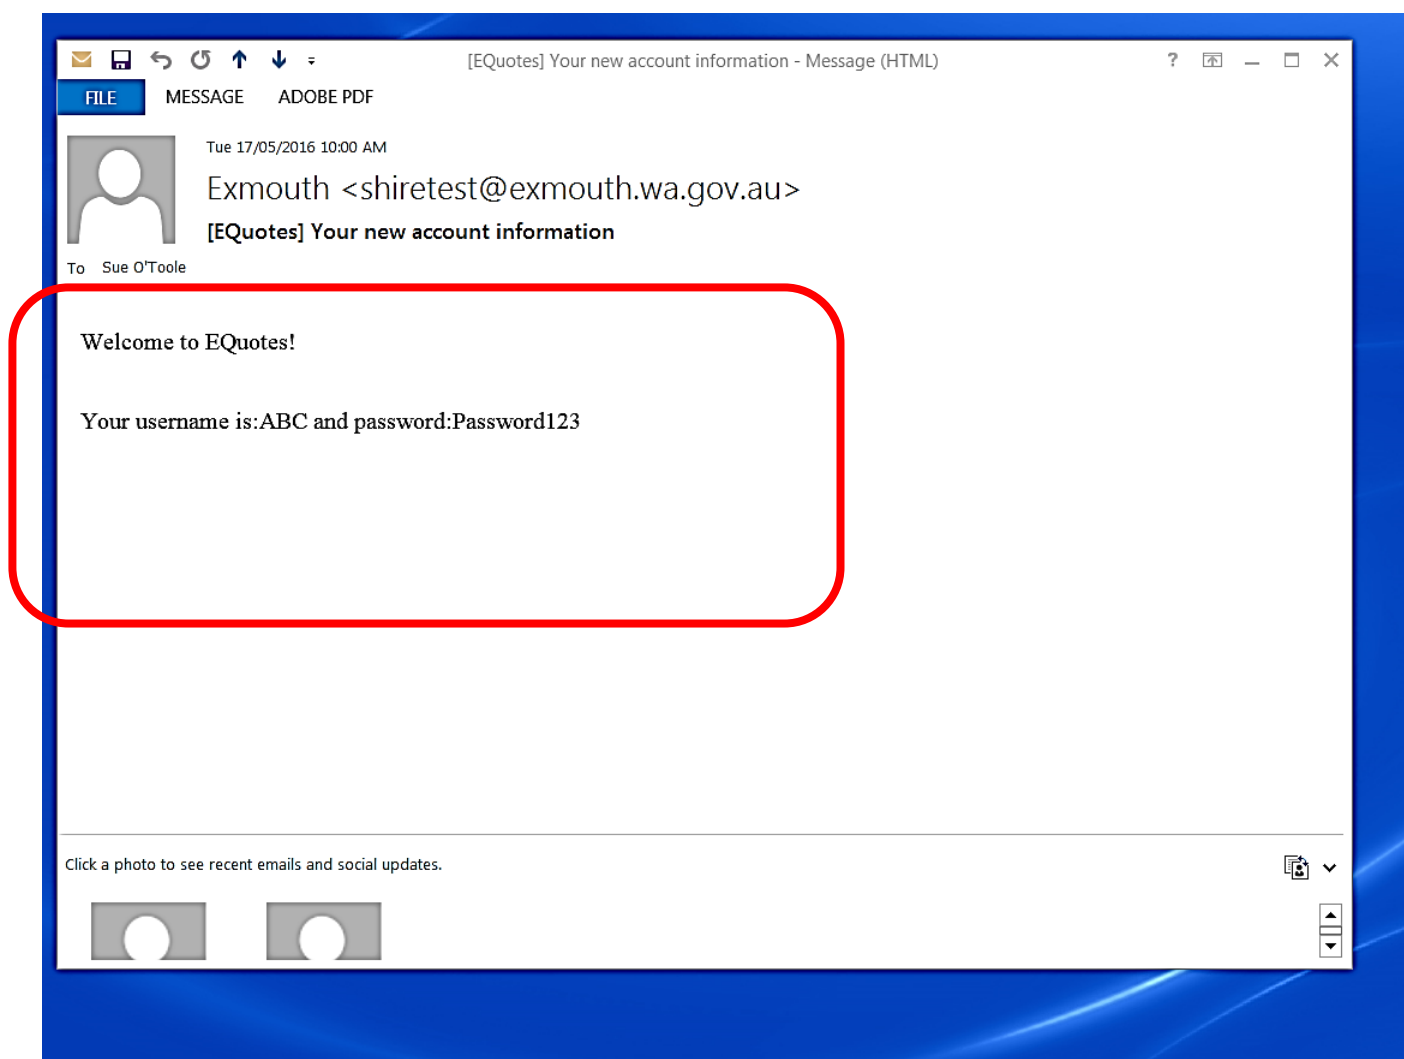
[EQuotes] Your new account information - Message (HTML)

? 

FILE MESSAGE ADOBE PDF

Tue 17/05/2016 10:00 AM

Exmouth <shiretest@exmouth.wa.gov.au>

[EQuotes] Your new account information

To Sue O'Toole

Welcome to EQuotes!

Your username is:ABC and password:Password123

Click a photo to see recent emails and social updates.